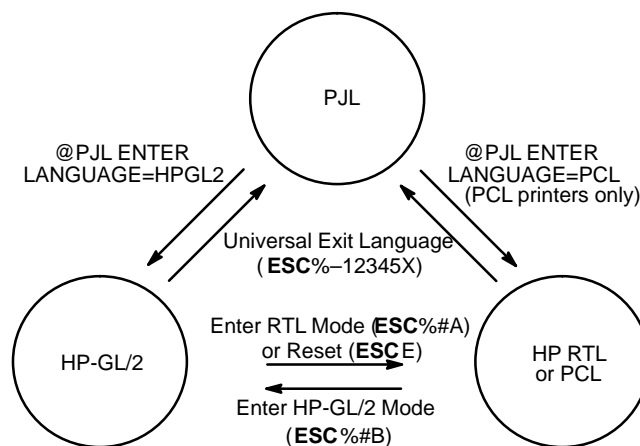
PJL

@PJL ENTER LANGUAGE=HPGL2

@PJL ENTER LANGUAGE=PCL (PCL printers only)

Universal Exit Language (**ESC**%–12345X)

HP-GL/2

Enter RTL Mode (**ESC**%#A) or Reset (**ESC**E)

Enter HP-GL/2 Mode (**ESC**%#B)

HP RTL or PCL